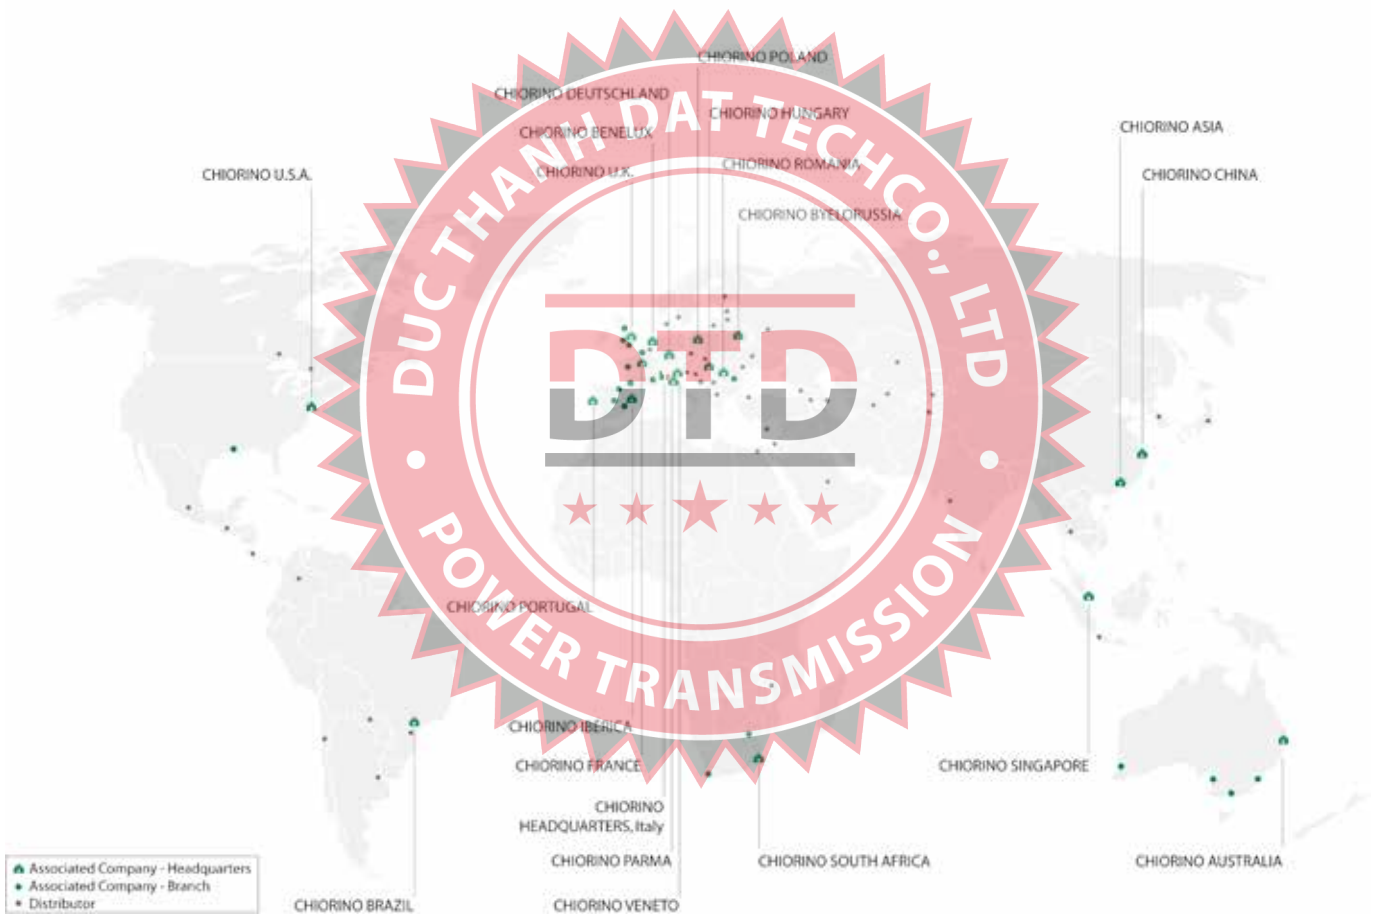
CHIORINO POLAND
CHIORINO DEUTSCHLAND
CHIORINO HUNGARY
CHIORINO BENELUX
CHIORINO U.K.
CHIORINO ROMANIA
CHIORINO BYELORUSSIA
CHIORINO U.S.A.
CHIORINO ASIA
CHIORINO CHINA

DUC THANH DAT TECHCO., LTD
DTD
POWER TRANSMISSION

CHIORINO PORTUGAL
CHIORINO IBERICA
CHIORINO FRANCE
CHIORINO HEADQUARTERS, Italy
CHIORINO PARMA
CHIORINO VENETO
CHIORINO SOUTH AFRICA
CHIORINO SINGAPORE
CHIORINO AUSTRALIA
CHIORINO BRAZIL

Associated Company - Headquarters
Associated Company - Branch
Distributor